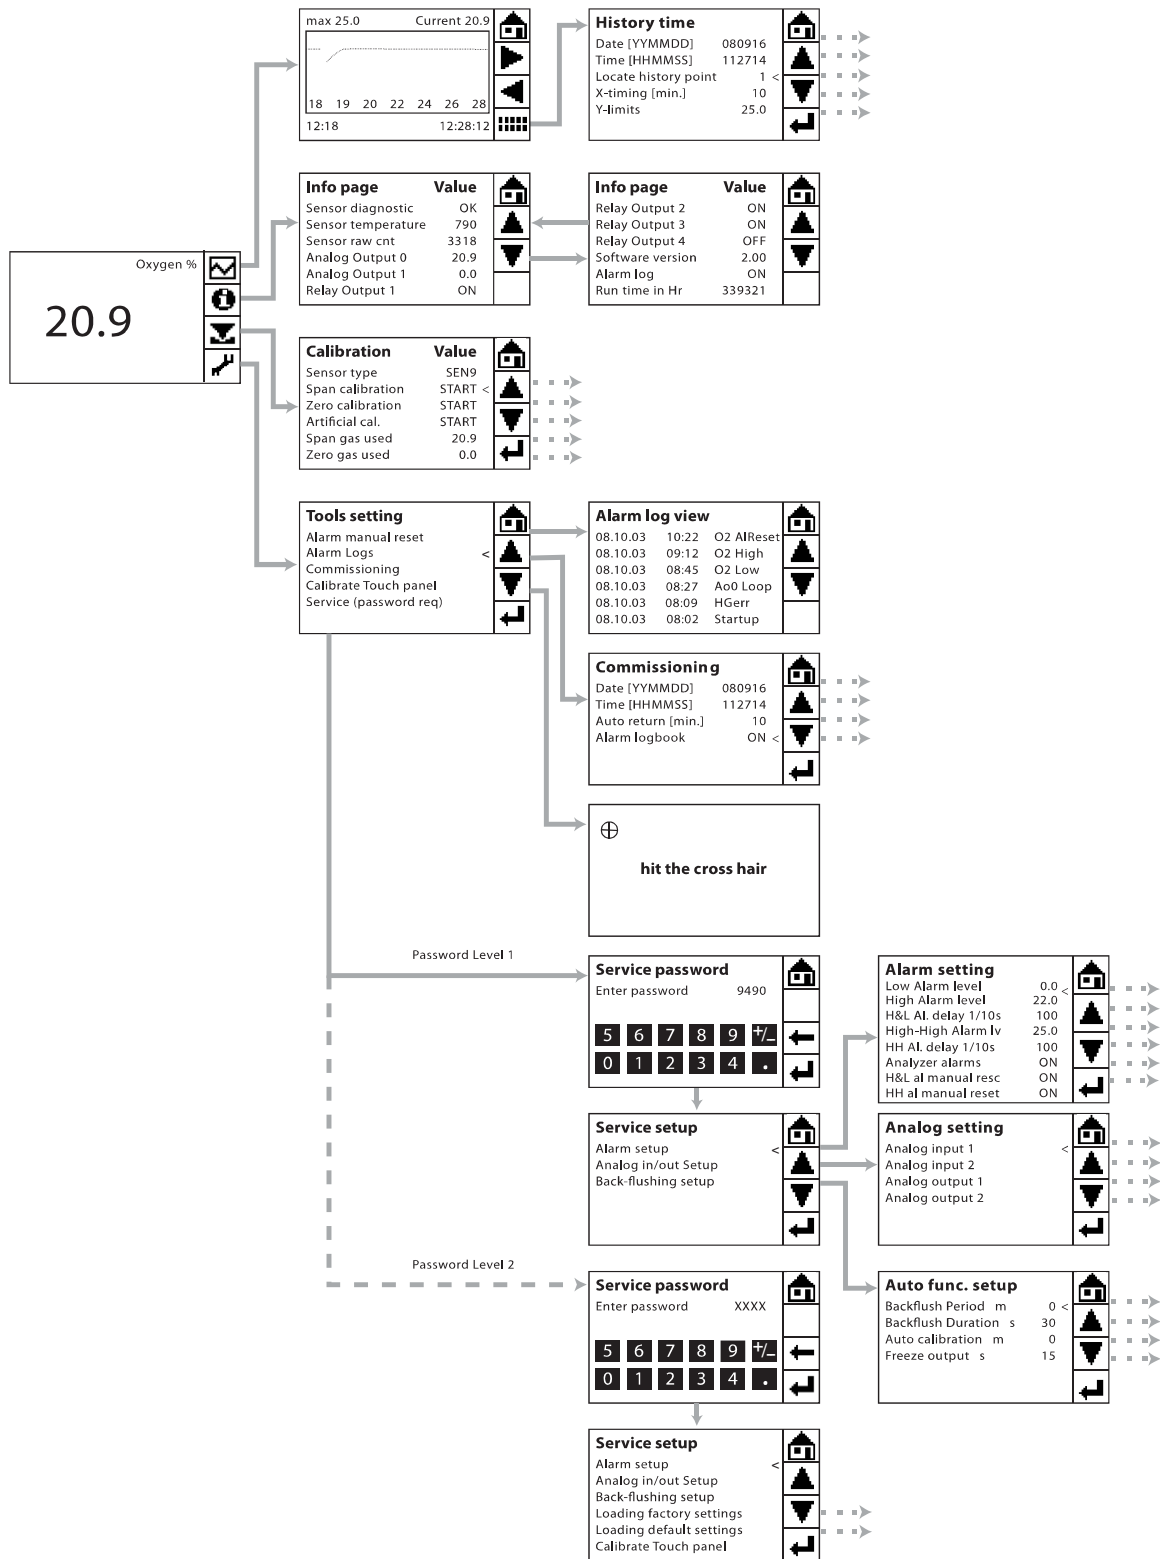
Oxygen %

20.9

max 25.0 Current 20.9

18 19 20 22 24 26 28

12:18 12:28:12

History time

Date [YYMMDD] 080916
Time [HHMMSS] 112714
Locate history point 1 <
X-timing [min.] 10
Y-limits 25.0

Info page Value

Sensor diagnostic OK
Sensor temperature 790
Sensor raw cnt 3318
Analog Output 0 20.9
Analog Output 1 0.0
Relay Output 1 ON

Info page Value

Relay Output 2 ON
Relay Output 3 ON
Relay Output 4 OFF
Software version 2.00
Alarm log ON
Run time in Hr 339321

Calibration Value

Sensor type SEN9
Span calibration START <
Zero calibration START
Artificial cal. START
Span gas used 20.9
Zero gas used 0.0

Tools setting

Alarm manual reset
Alarm Logs <
Commissioning
Calibrate Touch panel
Service (password req)

Alarm log view

| 08.10.03 | 10:22 | O2 AlReset |
|---|---|---|
| 08.10.03 | 09:12 | O2 High |
| 08.10.03 | 08:45 | O2 Low |
| 08.10.03 | 08:27 | Ao0 Loop |
| 08.10.03 | 08:09 | HGerr |
| 08.10.03 | 08:02 | Startup |

Commissioning

Date [YYMMDD] 080916
Time [HHMMSS] 112714
Auto return [min.] 10
Alarm logbook ON <

⊕

hit the cross hair

Password Level 1

Service password

Enter password 9490

5 6 7 8 9 +/–
0 1 2 3 4 .

Alarm setting

Low Alarm level 0.0 <
High Alarm level 22.0
H&L Al. delay 1/10s 100
High-High Alarm lv 25.0
HH Al. delay 1/10s 100
Analyzer alarms ON
H&L al manual resc ON
HH al manual reset ON

Service setup

Alarm setup <
Analog in/out Setup
Back-flushing setup

Analog setting

Analog input 1 <
Analog input 2
Analog output 1
Analog output 2

Password Level 2

Service password

Enter password XXXX

5 6 7 8 9 +/–
0 1 2 3 4 .

Auto func. setup

Backflush Period m 0 <
Backflush Duration s 30
Auto calibration m 0
Freeze output s 15

Service setup

Alarm setup <
Analog in/out Setup
Back-flushing setup
Loading factory settings
Loading default settings
Calibrate Touch panel